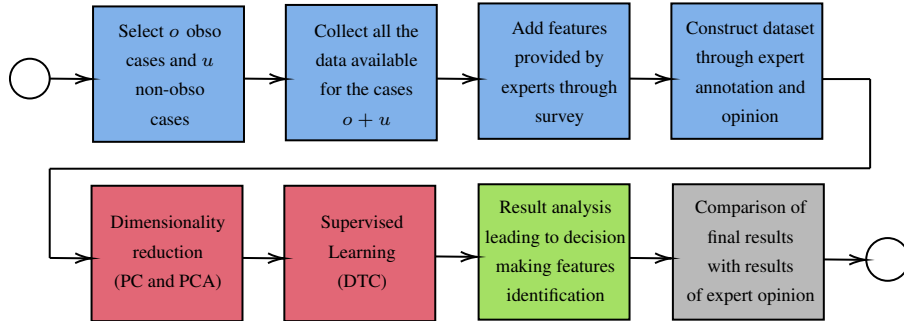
Select $o$ obso cases and $u$ non-obso cases

Collect all the data available for the cases $o + u$

Add features provided by experts through survey

Construct dataset through expert annotation and opinion

Dimensionality reduction (PC and PCA)

Supervised Learning (DTC)

Result analysis leading to decision making features identification

Comparison of final results with results of expert opinion